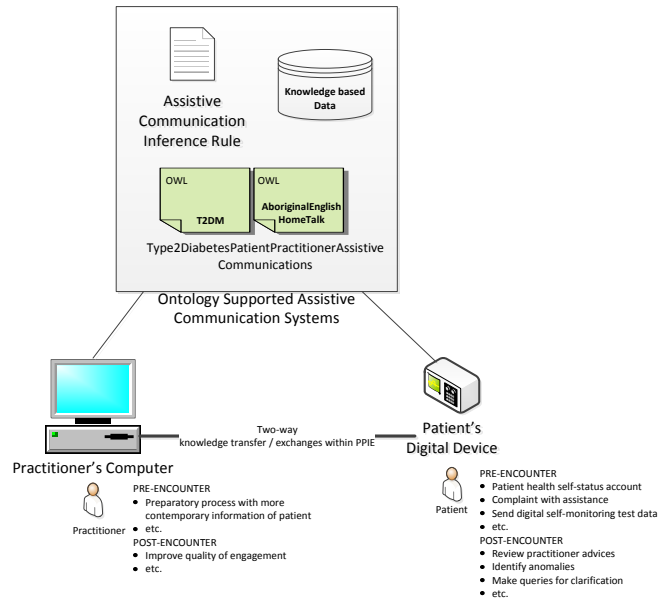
Assistive Communication Inference Rule

Knowledge based Data

OWL

T2DM

OWL

AboriginalEnglish HomeTalk

Type2DiabetesPatientPractitionerAssistive Communications

Ontology Supported Assistive Communication Systems

Two-way knowledge transfer / exchanges within PPIE

Patient's Digital Device

Practitioner's Computer

Practitioner

PRE-ENCOUNTER
• Preparatory process with more contemporary information of patient
• etc.
POST-ENCOUNTER
• Improve quality of engagement
• etc.

Patient

PRE-ENCOUNTER
• Patient health self-status account
• Complaint with assistance
• Send digital self-monitoring test data
• etc.
POST-ENCOUNTER
• Review practitioner advices
• Identify anomalies
• Make queries for clarification
• etc.